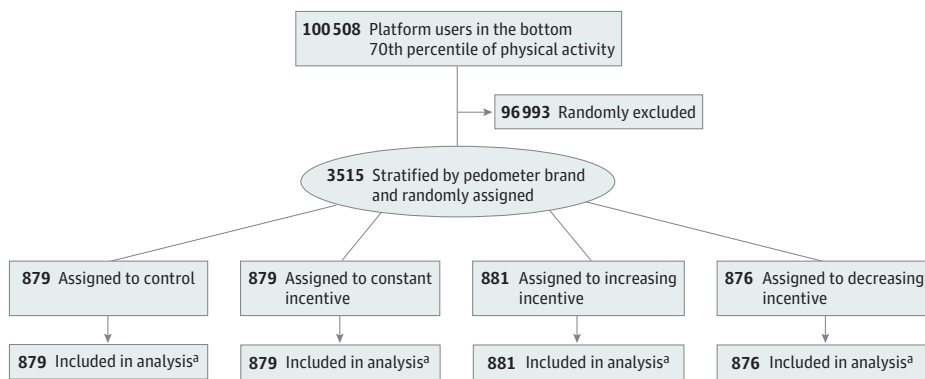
**100 508** Platform users in the bottom 70th percentile of physical activity

**96 993** Randomly excluded

**3515** Stratified by pedometer brand and randomly assigned

**879** Assigned to control

**879** Assigned to constant incentive

**881** Assigned to increasing incentive

**876** Assigned to decreasing incentive

**879** Included in analysis$^a$

**879** Included in analysis$^a$

**881** Included in analysis$^a$

**876** Included in analysis$^a$